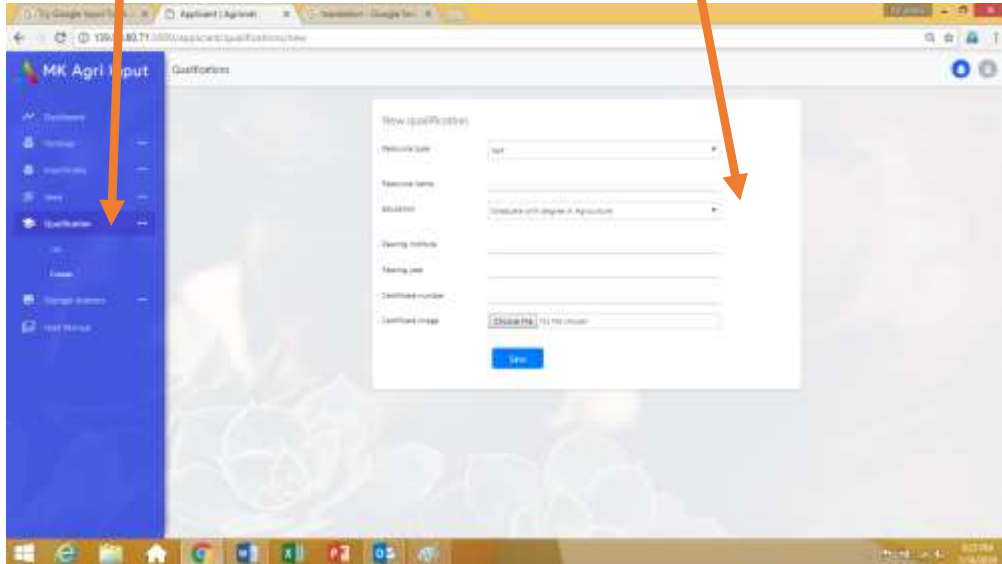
Try Google Input Tools | Applicant | Agrimob | Translation - Google Tra

139.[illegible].80.71:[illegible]/applicant/qualifications/new

MK Agri Input

Qualifications

Dashboard
Holdings
Insecticides
Seeds
Qualification
List
Create
Storage Address
User Manual

New qualification

Resource type
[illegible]

Resource name

Education
Graduate with degree in Agriculture

Issuing Institute

Passing year

Certificate number

Certificate image
Choose File No file chosen

Save